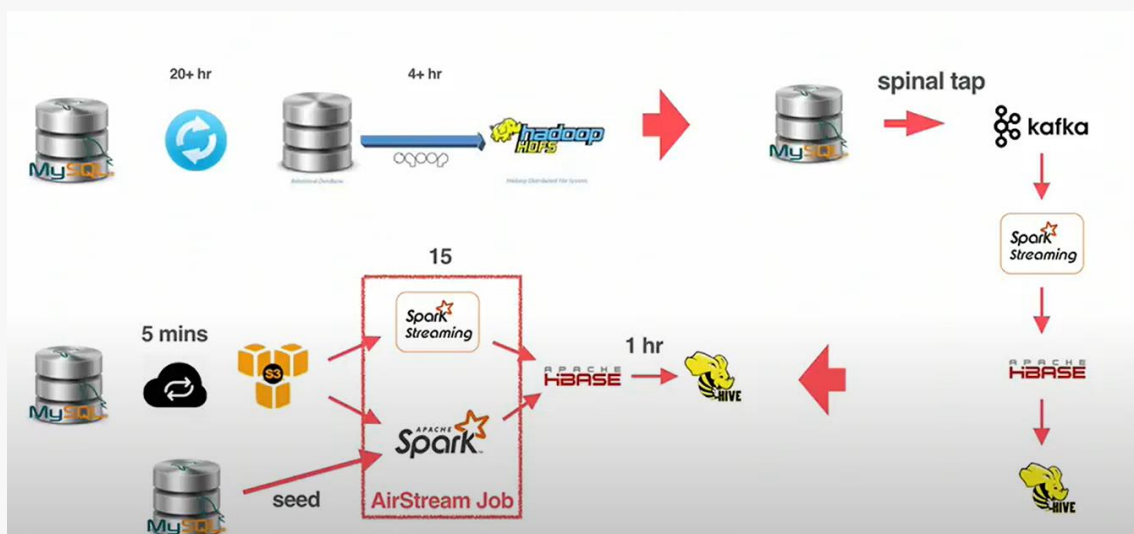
MySQL

20+ hr

Historical DataBase

4+ hr

sqoop

hadoop HDFS

Hadoop Distributed File System

MySQL

spinal tap

kafka

Spark Streaming

APACHE HBASE

HIVE

MySQL

5 mins

S3

15

Spark Streaming

APACHE Spark

AirStream Job

APACHE HBASE

1 hr

HIVE

MySQL

seed